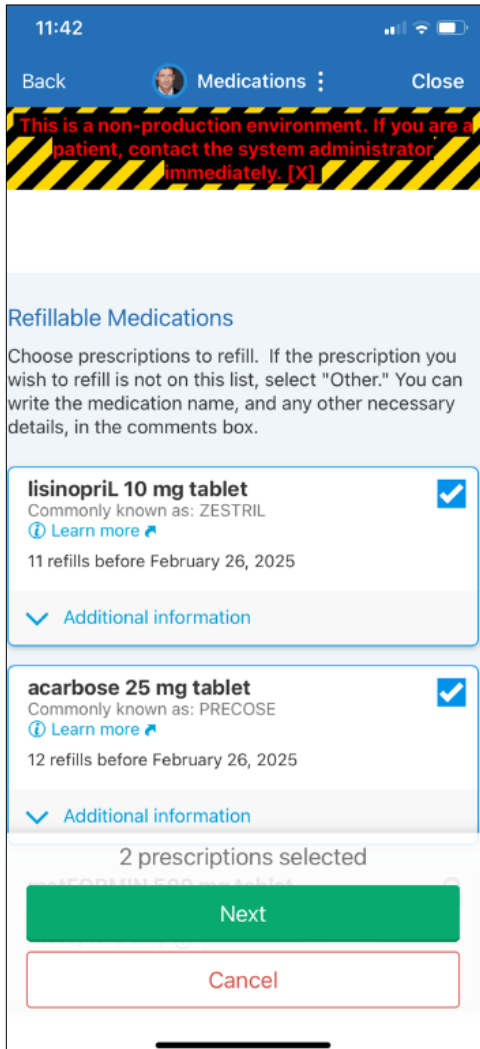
11:42

Back Medications ⋮ Close

This is a non-production environment. If you are a patient, contact the system administrator immediately. [X]

Refillable Medications

Choose prescriptions to refill. If the prescription you wish to refill is not on this list, select "Other." You can write the medication name, and any other necessary details, in the comments box.

lisinopriL 10 mg tablet
Commonly known as: ZESTRIL
Learn more
11 refills before February 26, 2025

Additional information

acarbose 25 mg tablet
Commonly known as: PRECOSE
Learn more
12 refills before February 26, 2025

Additional information

2 prescriptions selected

Next

Cancel